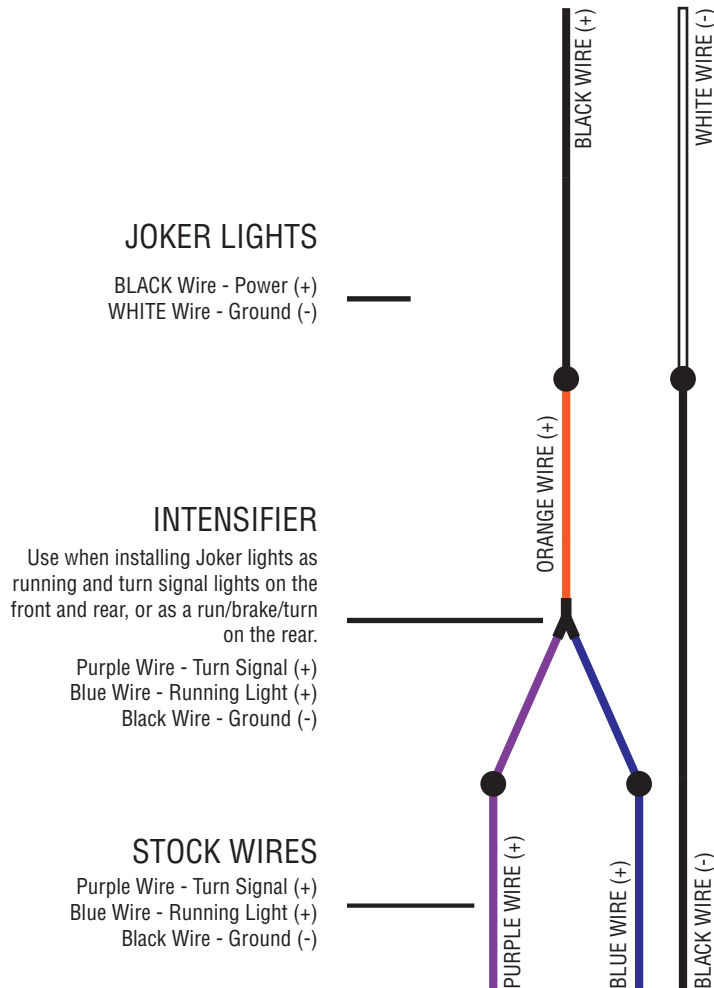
BLACK WIRE (+)
WHITE WIRE (-)

JOKER LIGHTS

BLACK Wire - Power (+)
WHITE Wire - Ground (-)

ORANGE WIRE (+)

INTENSIFIER

Use when installing Joker lights as running and turn signal lights on the front and rear, or as a run/brake/turn on the rear.

Purple Wire - Turn Signal (+)
Blue Wire - Running Light (+)
Black Wire - Ground (-)

STOCK WIRES

Purple Wire - Turn Signal (+)
Blue Wire - Running Light (+)
Black Wire - Ground (-)

PURPLE WIRE (+)
BLUE WIRE (+)
BLACK WIRE (-)